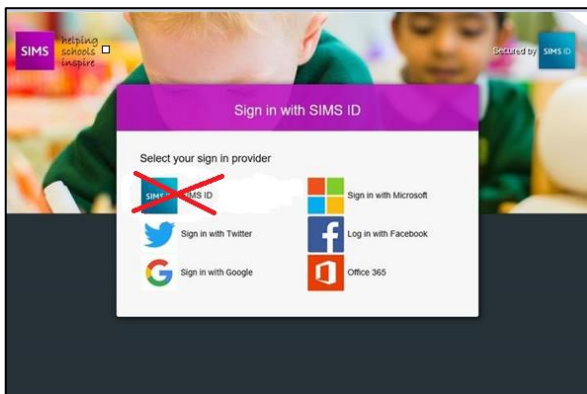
SIMS helping schools inspire

Secured by SIMS ID

Sign in with SIMS ID

Select your sign in provider

SIMS ID SIMS ID

Sign in with Microsoft

Sign in with Twitter

Log in with Facebook

Sign in with Google

Office 365